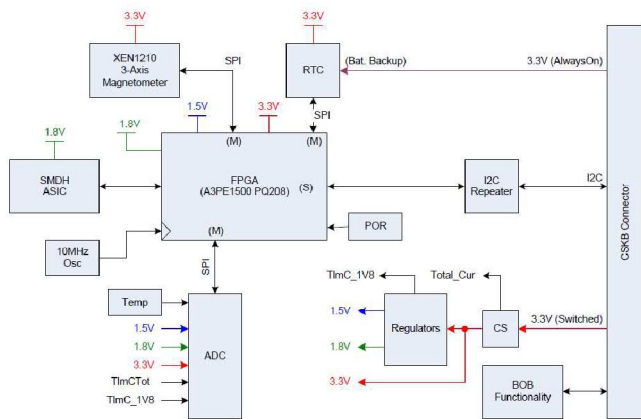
3.3V
XEN1210
3-Axis
Magnetometer
SPI
3.3V
RTC
(Bat. Backup)
3.3V (AlwaysOn)
SPI
1.5V
3.3V
1.8V
1.8V
(M)
(M)
SMDH
ASIC
FPGA
(A3PE1500 PQ208)
(S)
I2C
Repeater
I2C
CSKB Connector
POR
10MHz
Osc
(M)
SPI
Temp
1.5V
1.8V
3.3V
TlmCTot
TlmC_1V8
ADC
TlmC_1V8
Total_Cur
1.5V
Regulators
CS
3.3V (Switched)
1.8V
3.3V
BOB
Functionality